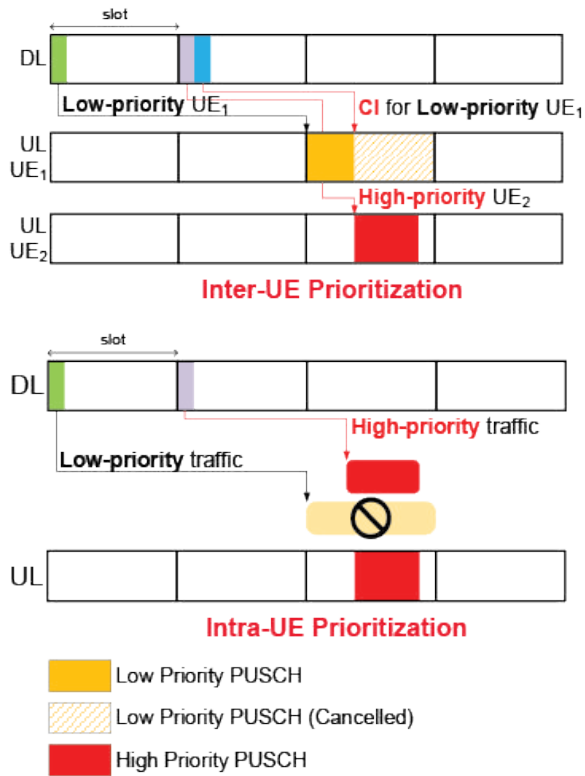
slot

DL

Low-priority $UE_1$

CI for Low-priority $UE_1$

UL
$UE_1$

High-priority $UE_2$

UL
$UE_2$

Inter-UE Prioritization

slot

DL

High-priority traffic

Low-priority traffic

UL

Intra-UE Prioritization

Low Priority PUSCH

Low Priority PUSCH (Cancelled)

High Priority PUSCH